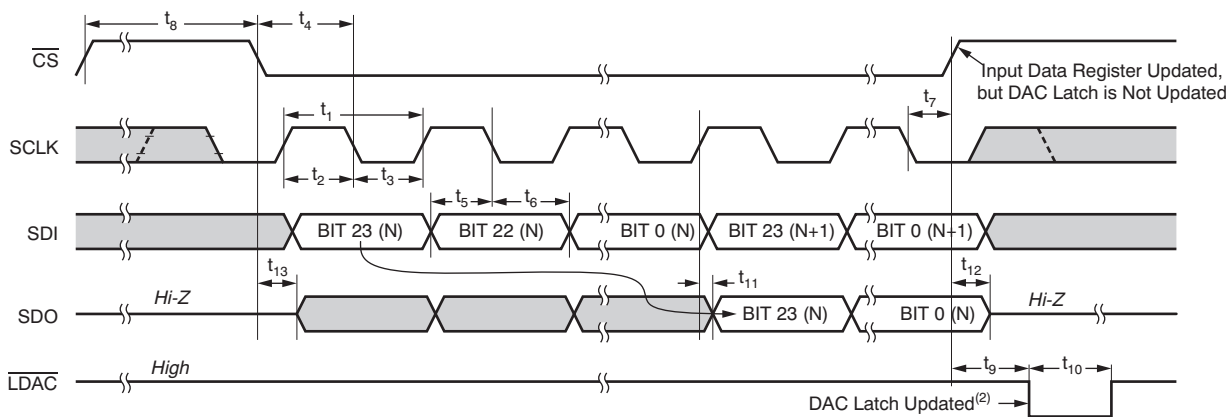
$t_8$

$t_4$

$\overline{CS}$

Input Data Register Updated, but DAC Latch is Not Updated

$t_1$

$t_7$

SCLK

$t_2$

$t_3$

$t_5$

$t_6$

SDI

BIT 23 (N)

BIT 22 (N)

BIT 0 (N)

BIT 23 (N+1)

BIT 0 (N+1)

$t_{13}$

$t_{11}$

$t_{12}$

SDO

Hi-Z

BIT 23 (N)

BIT 0 (N)

Hi-Z

$t_9$

$t_{10}$

$\overline{LDAC}$

High

DAC Latch Updated$^{(2)}$